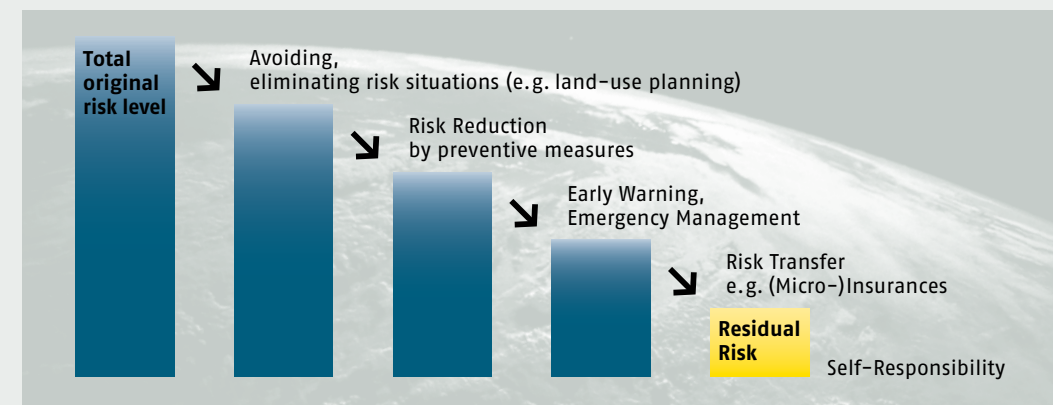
Total original risk level

Avoiding, eliminating risk situations (e.g. land-use planning)

Risk Reduction by preventive measures

Early Warning, Emergency Management

Risk Transfer e.g. (Micro-)Insurances

Residual Risk

Self-Responsibility